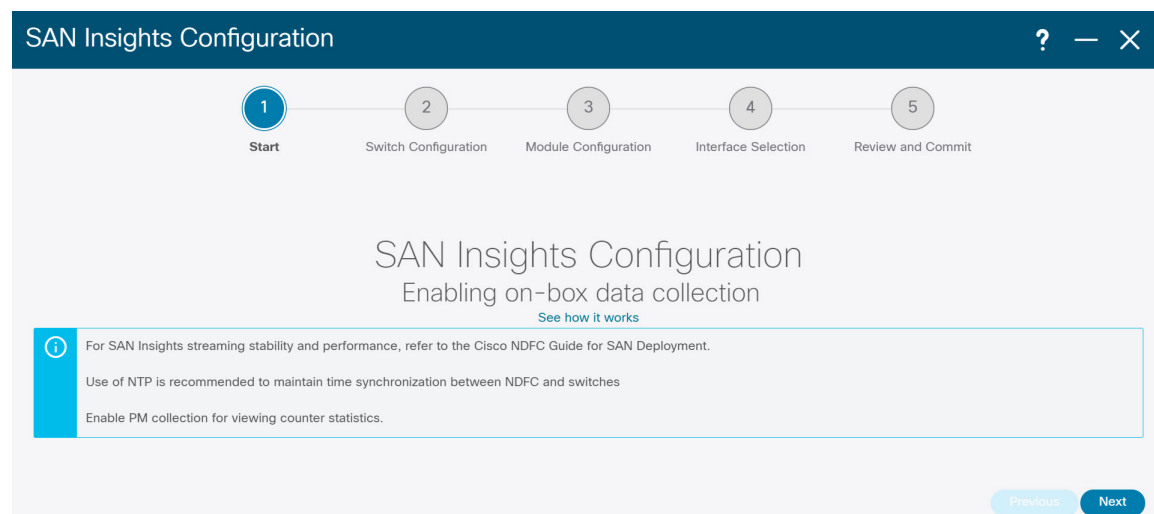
SAN Insights Configuration

? — ✕

1
Start

2
Switch Configuration

3
Module Configuration

4
Interface Selection

5
Review and Commit

SAN Insights Configuration

Enabling on-box data collection

See how it works

For SAN Insights streaming stability and performance, refer to the Cisco NDFC Guide for SAN Deployment.

Use of NTP is recommended to maintain time synchronization between NDFC and switches

Enable PM collection for viewing counter statistics.

Previous

Next